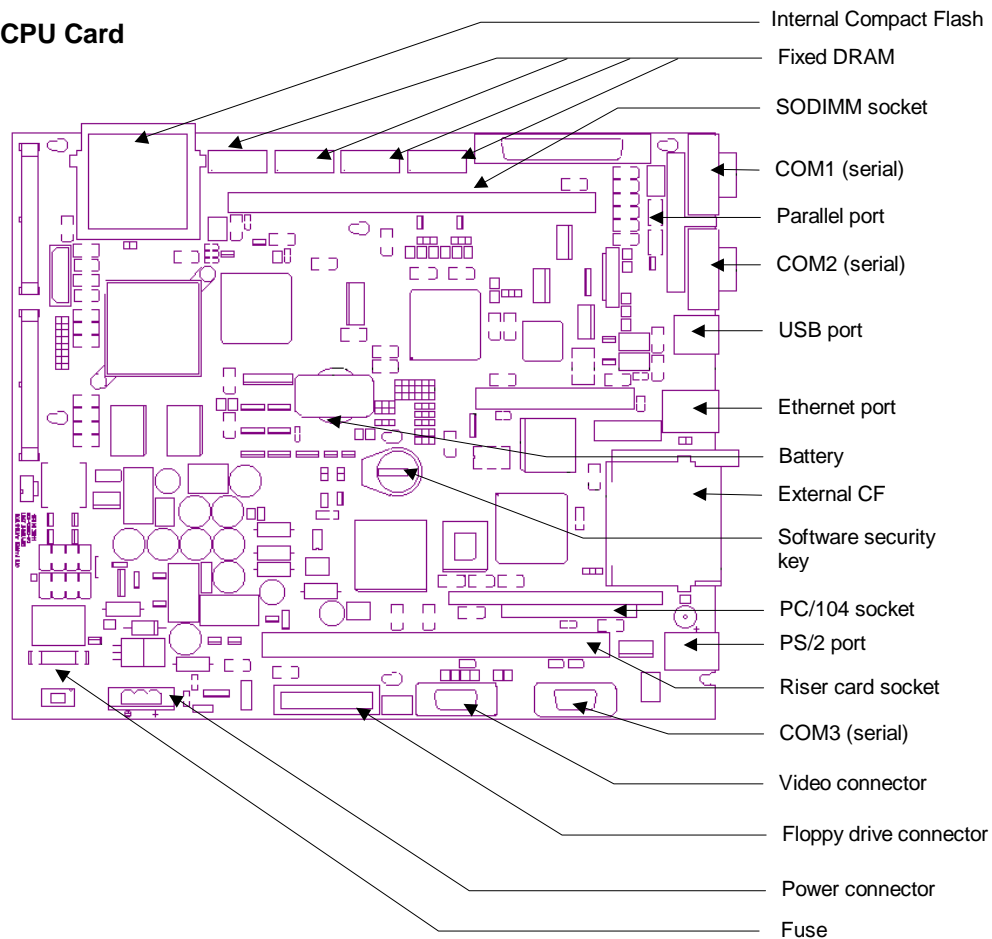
CPU Card

Internal Compact Flash

Fixed DRAM

SODIMM socket

COM1 (serial)

Parallel port

COM2 (serial)

USB port

Ethernet port

Battery

External CF

Software security key

PC/104 socket

PS/2 port

Riser card socket

COM3 (serial)

Video connector

Floppy drive connector

Power connector

Fuse